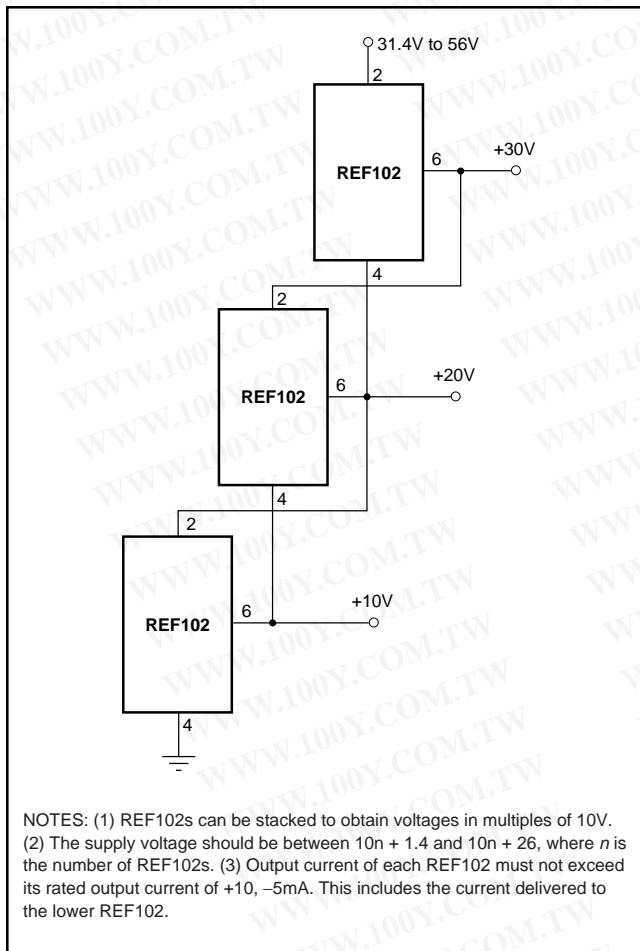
31.4V to 56V

2

REF102

6

+30V

4

2

REF102

6

+20V

4

2

REF102

6

+10V

4

NOTES: (1) REF102s can be stacked to obtain voltages in multiples of 10V. (2) The supply voltage should be between 10n + 1.4 and 10n + 26, where $n$ is the number of REF102s. (3) Output current of each REF102 must not exceed its rated output current of +10, −5mA. This includes the current delivered to the lower REF102.

WWW.100Y.COM.TW